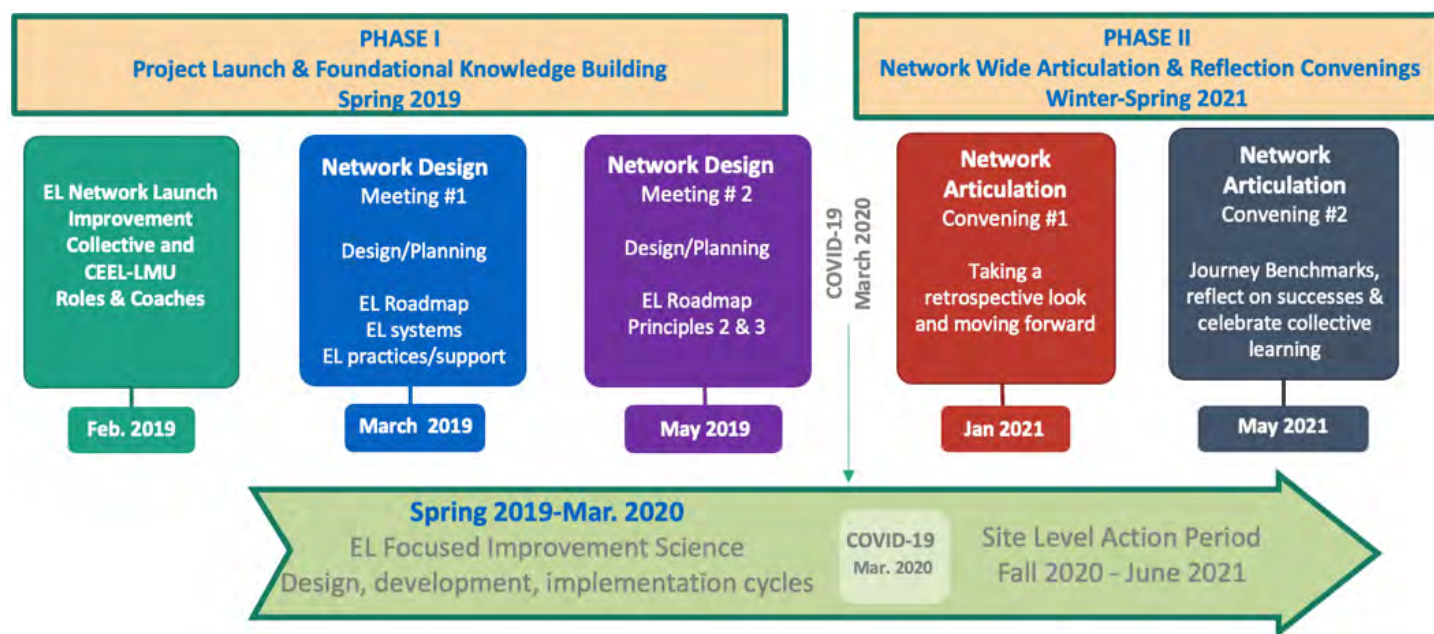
PHASE I
Project Launch & Foundational Knowledge Building
Spring 2019

PHASE II
Network Wide Articulation & Reflection Convenings
Winter-Spring 2021

EL Network Launch Improvement Collective and CEEL-LMU Roles & Coaches

Feb. 2019

Network Design
Meeting #1

Design/Planning

EL Roadmap
EL systems
EL practices/support

March 2019

Network Design
Meeting # 2

Design/Planning

EL Roadmap
Principles 2 & 3

May 2019

COVID-19
March 2020

Network Articulation
Convening #1

Taking a retrospective look and moving forward

Jan 2021

Network Articulation
Convening #2

Journey Benchmarks, reflect on successes & celebrate collective learning

May 2021

Spring 2019-Mar. 2020
EL Focused Improvement Science
Design, development, implementation cycles

COVID-19
Mar. 2020

Site Level Action Period
Fall 2020 - June 2021